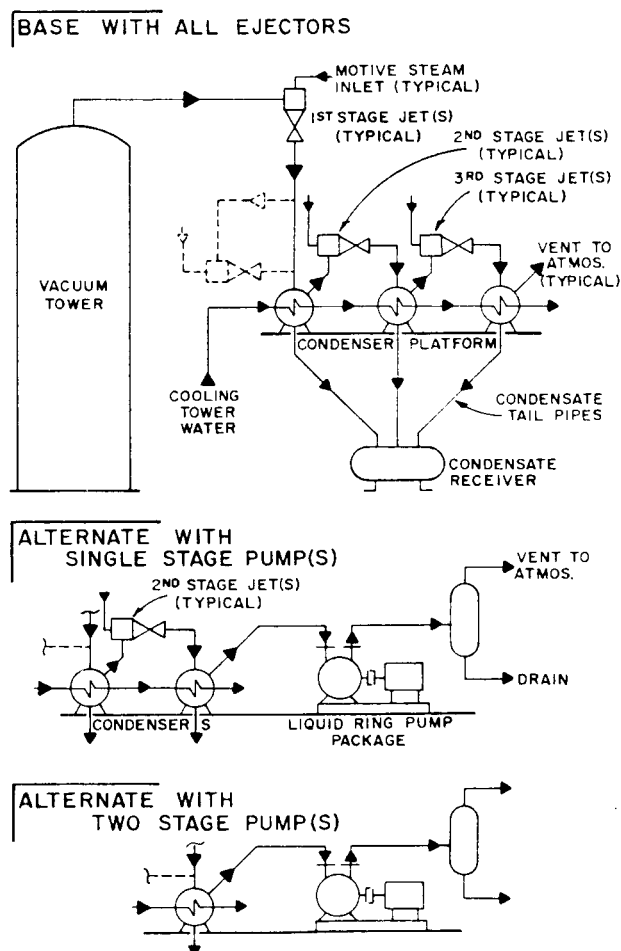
BASE WITH ALL EJECTORS

MOTIVE STEAM INLET (TYPICAL)

1ST STAGE JET(S) (TYPICAL)

2ND STAGE JET(S) (TYPICAL)

3RD STAGE JET(S) (TYPICAL)

VENT TO ATMOS. (TYPICAL)

VACUUM TOWER

CONDENSER PLATFORM

COOLING TOWER WATER

CONDENSATE TAIL PIPES

CONDENSATE RECEIVER

ALTERNATE WITH SINGLE STAGE PUMP(S)

2ND STAGE JET(S) (TYPICAL)

VENT TO ATMOS.

DRAIN

CONDENSER S

LIQUID RING PUMP PACKAGE

ALTERNATE WITH TWO STAGE PUMP(S)